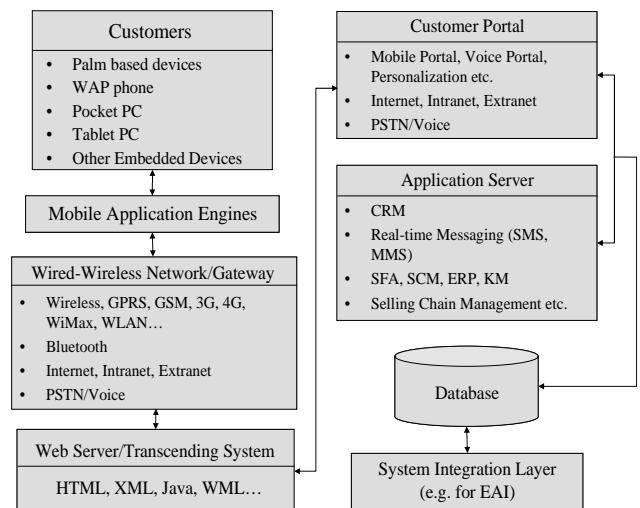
Customers
- Palm based devices
- WAP phone
- Pocket PC
- Tablet PC
- Other Embedded Devices

Mobile Application Engines

Wired-Wireless Network/Gateway
- Wireless, GPRS, GSM, 3G, 4G, WiMax, WLAN…
- Bluetooth
- Internet, Intranet, Extranet
- PSTN/Voice

Web Server/Transcending System
HTML, XML, Java, WML…

Customer Portal
- Mobile Portal, Voice Portal, Personalization etc.
- Internet, Intranet, Extranet
- PSTN/Voice

Application Server
- CRM
- Real-time Messaging (SMS, MMS)
- SFA, SCM, ERP, KM
- Selling Chain Management etc.

Database

System Integration Layer (e.g. for EAI)